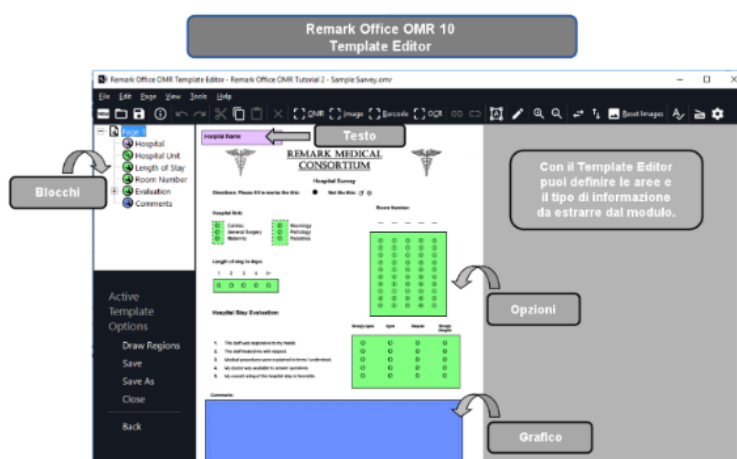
Remark Office OMR 10
Template Editor

Remark Office OMR Template Editor - Remark Office OMR Tutorial 2 - Sample Survey.omr

File Edit Page View Tools Help

OMR Image Barcode OCR Reset Images

Page 1
Hospital
Hospital Unit
Length of Stay
Room Number
Evaluation
Comments

Blocchi

Testo

Hospital Name

REMARK MEDICAL CONSORTIUM

Hospital Survey

Directions: Please fill in marks like this: Not like this:

Hospital Unit
Cardiac
General Surgery
Maternity
Neurology
Pathology
Pediatrics

Room Number

Length of stay in days
1 2 3 4 5+

Hospital Stay Evaluation

1. The staff was responsive to my needs.
2. The staff treated me with respect.
3. Medical procedures were explained in terms I understood.
4. My doctor was available to answer questions.
5. My overall rating of the hospital stay is favorable.

Comments:

Con il Template Editor puoi definire le aree e il tipo di informazione da estrarre dal modulo.

Opzioni

Grafico

Active Template Options
Draw Regions
Save
Save As
Close
Back